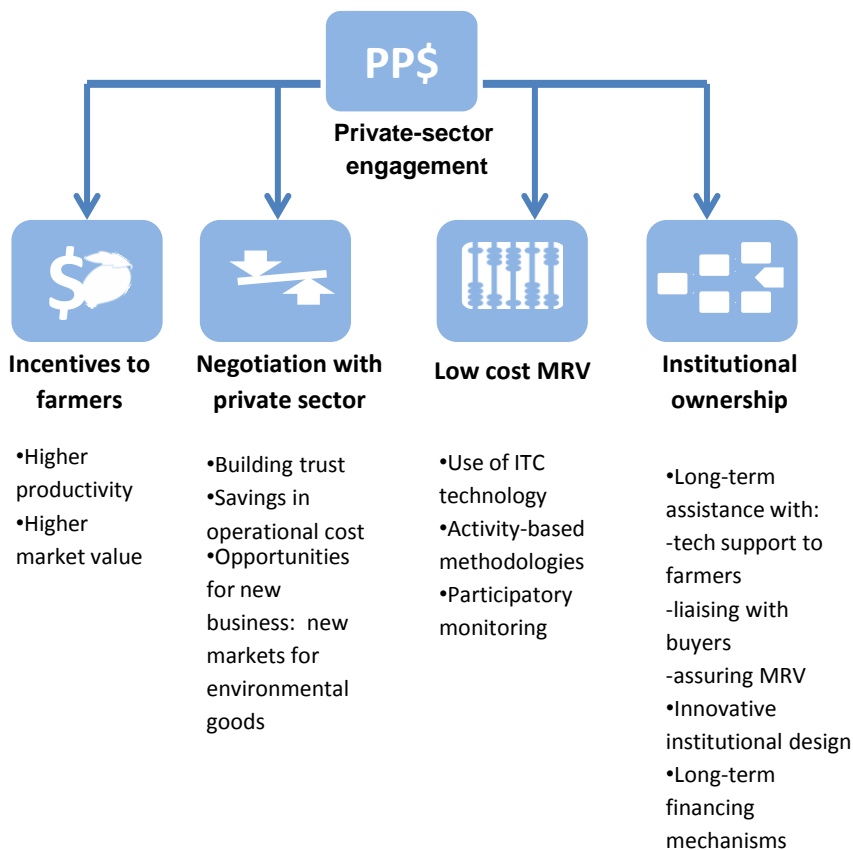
PP$

Private-sector engagement

$

Incentives to farmers

•Higher productivity
•Higher market value

Negotiation with private sector

•Building trust
•Savings in operational cost
•Opportunities for new business: new markets for environmental goods

Low cost MRV

•Use of ITC technology
•Activity-based methodologies
•Participatory monitoring

Institutional ownership

•Long-term assistance with:
-tech support to farmers
-liaising with buyers
-assuring MRV
•Innovative institutional design
•Long-term financing mechanisms